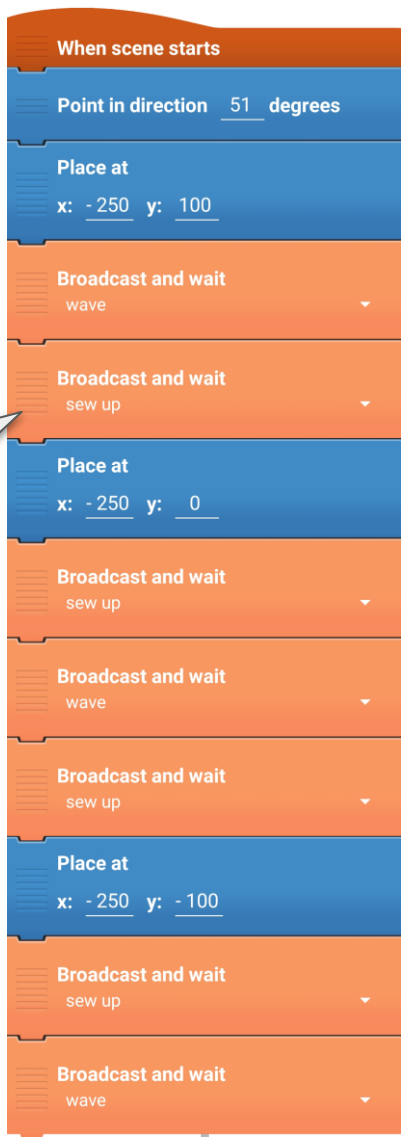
When scene starts

Point in direction 51 degrees

Place at
x: - 250 y: 100

Broadcast and wait
wave

Broadcast and wait
sew up

Place at
x: - 250 y: 0

Broadcast and wait
sew up

Broadcast and wait
wave

Broadcast and wait
sew up

Place at
x: - 250 y: - 100

Broadcast and wait
sew up

Broadcast and wait
wave